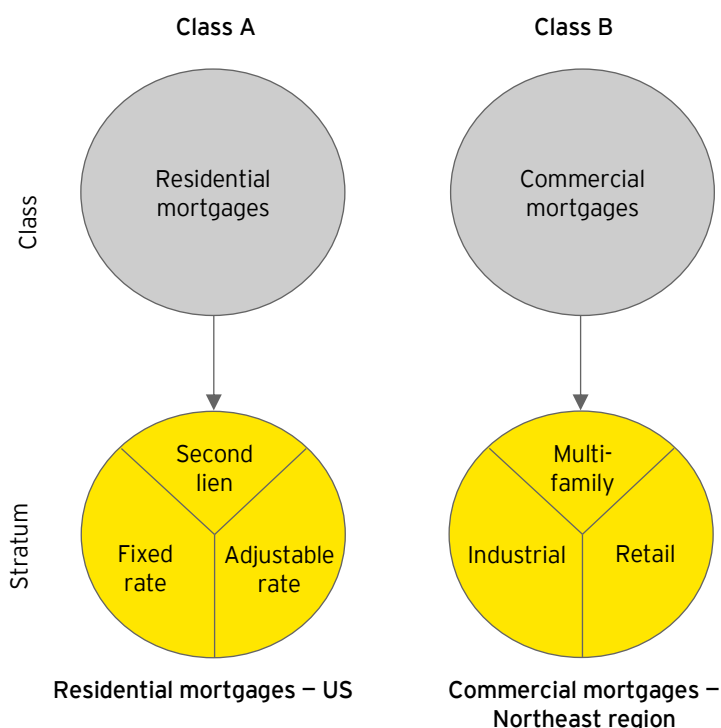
Class A

Class B

Class

Residential mortgages

Commercial mortgages

Stratum

Second lien

Fixed rate

Adjustable rate

Multi-family

Industrial

Retail

Residential mortgages — US

Commercial mortgages — Northeast region